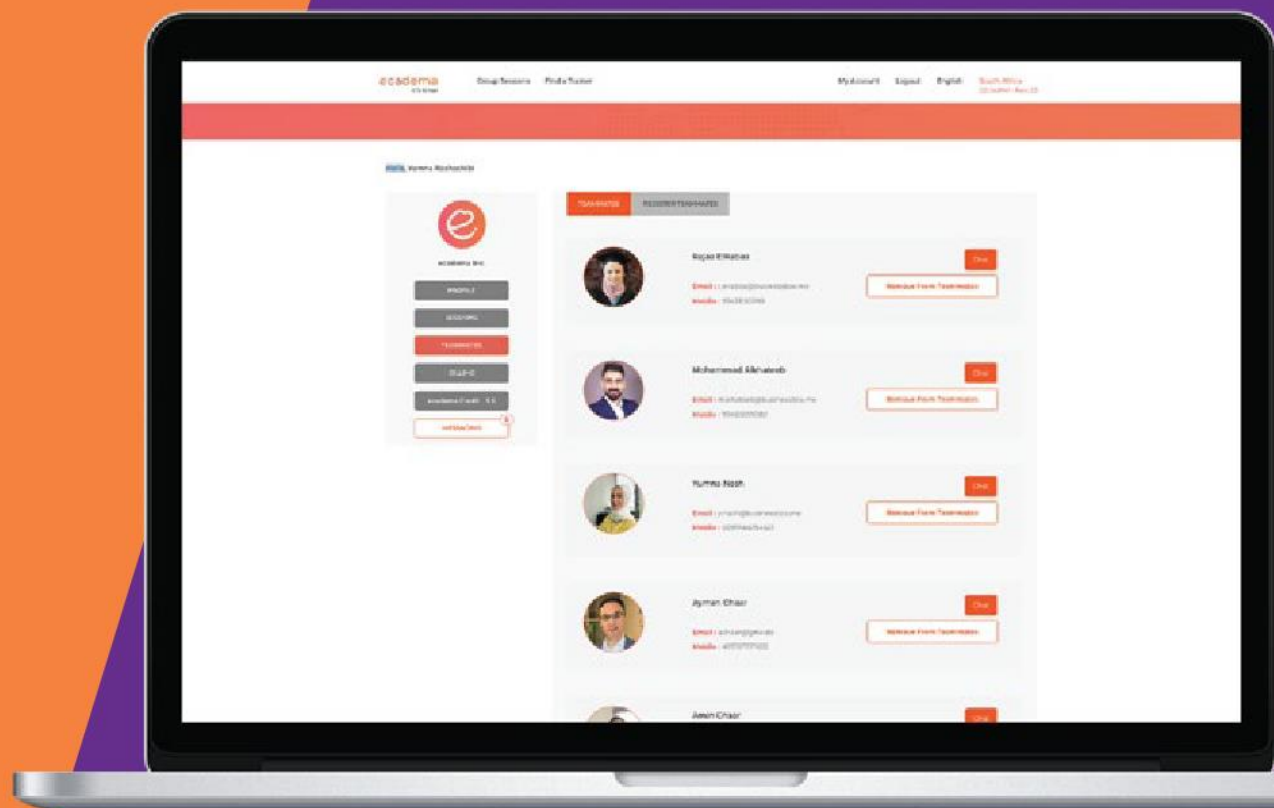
academia

Group Sessions Find a Tutor

My account Logout English South Africa

Hello, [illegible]

e

academia inc

PROFILE

SESSIONS

TEAMMATES

CLUBS

Academia Credit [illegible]

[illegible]

TEAMMATES REQUEST TEAMMATES

Rajaa Elhattab

Email : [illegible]

Mobile : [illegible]

Chat

Remove From Teammates

Mohammad Alkhateeb

Email : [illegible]

Mobile : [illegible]

Chat

Remove From Teammates

Yumna Nash

Email : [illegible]

Mobile : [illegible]

Chat

Remove From Teammates

Ayman Khair

Email : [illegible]

Mobile : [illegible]

Chat

Remove From Teammates

Amin Khair

Chat